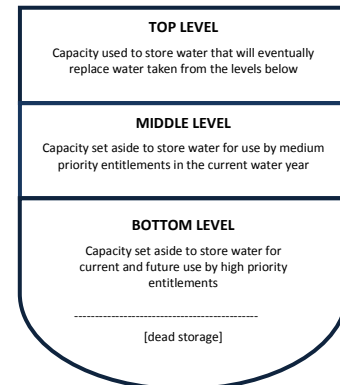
TOP LEVEL

Capacity used to store water that will eventually replace water taken from the levels below

MIDDLE LEVEL

Capacity set aside to store water for use by medium priority entitlements in the current water year

BOTTOM LEVEL

Capacity set aside to store water for current and future use by high priority entitlements

----------------------------------------------

[dead storage]